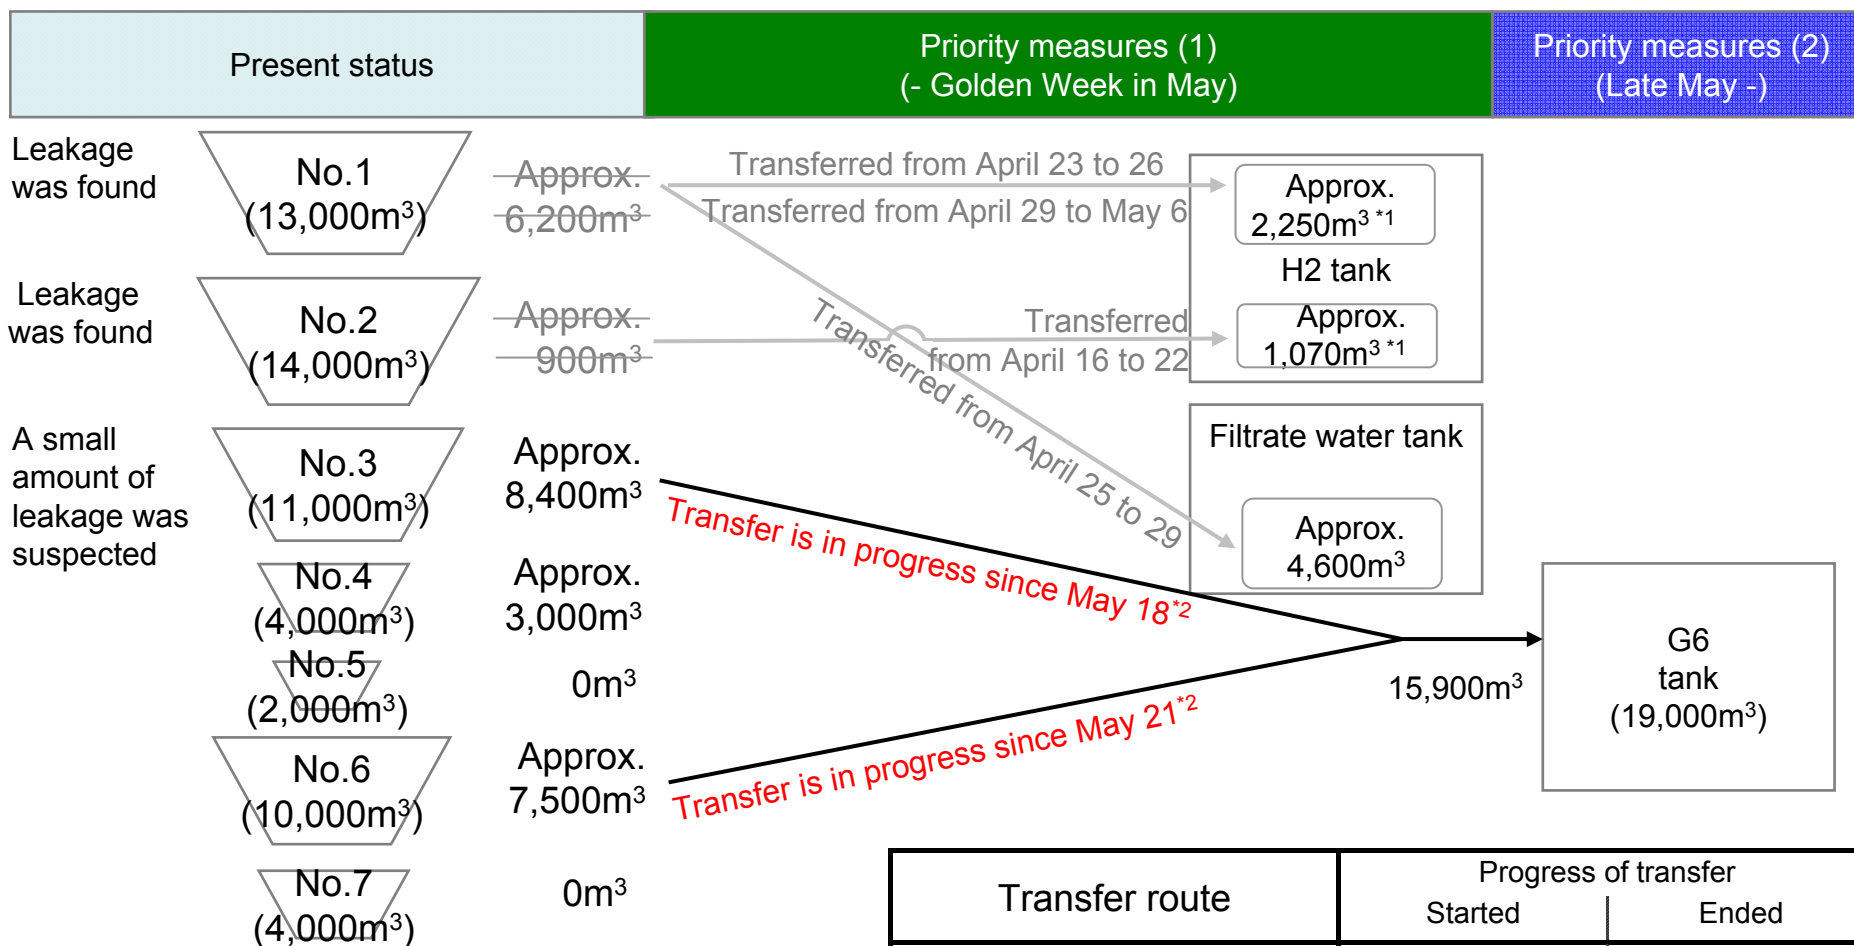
Present status

Priority measures (1)
(- Golden Week in May)

Priority measures (2)
(Late May -)

Leakage was found

No.1
(13,000m$^3$)

Approx. 6,200m$^3$

Transferred from April 23 to 26

Transferred from April 29 to May 6

Approx. 2,250m$^3$ *1

H2 tank

Leakage was found

No.2
(14,000m$^3$)

Approx. 900m$^3$

Transferred from April 16 to 22

Approx. 1,070m$^3$ *1

Transferred from April 25 to 29

Filtrate water tank

Approx. 4,600m$^3$

A small amount of leakage was suspected

No.3
(11,000m$^3$)

Approx. 8,400m$^3$

Transfer is in progress since May 18$^{*2}$

No.4
(4,000m$^3$)

Approx. 3,000m$^3$

No.5
(2,000m$^3$)

0m$^3$

15,900m$^3$

G6 tank
(19,000m$^3$)

No.6
(10,000m$^3$)

Approx. 7,500m$^3$

Transfer is in progress since May 21$^{*2}$

No.7
(4,000m$^3$)

0m$^3$

| Transfer route | Progress of transfer | |
|---|---|---|
| | Started | Ended |